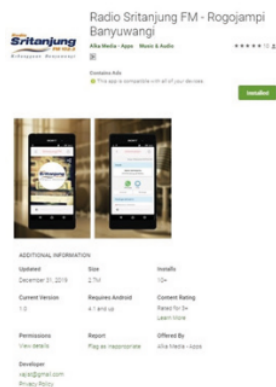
Radio Sritanjung FM - Rogojampi Banyuwangi

Sritanjung FM 102.3

Alfa Media - Apps Music & Audio

★★★★★ 12

Contains Ads

This app is compatible with all of your devices.

Installed

ADDITIONAL INFORMATION

Updated
December 01, 2019

Size
2.7M

Installs
10+

Current Version
1.0

Requires Android
4.1 and up

Content Rating
Rated for 3+
Learn More

Permissions
View details

Report
Flag as inappropriate

Offered By
Alfa Media - Apps

Developer
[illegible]@gmail.com
Privacy Policy